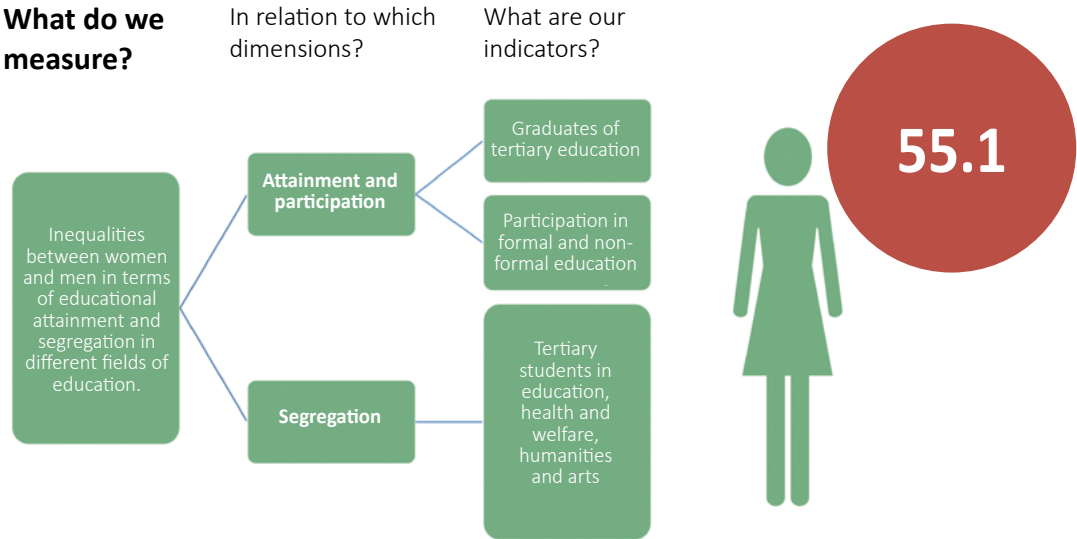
What do we measure?

In relation to which dimensions?

What are our indicators?

55.1

Inequalities between women and men in terms of educational attainment and segregation in different fields of education.

Attainment and participation

Graduates of tertiary education

Participation in formal and non-formal education

Segregation

Tertiary students in education, health and welfare, humanities and arts